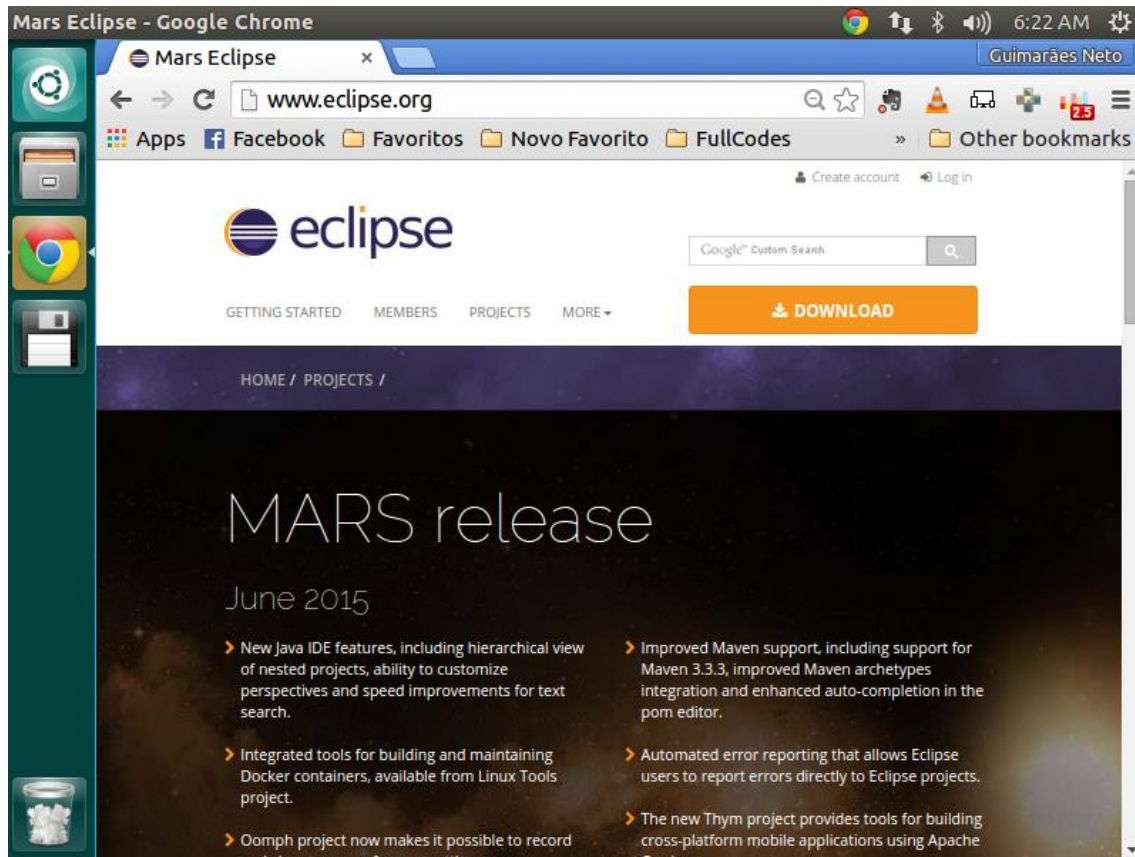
Mars Eclipse - Google Chrome

6:22 AM

Mars Eclipse ×

Guimarães Neto

www.eclipse.org

2.5

Apps Facebook Favoritos Novo Favorito FullCodes » Other bookmarks

Create account Log in

eclipse

Google™ Custom Search

GETTING STARTED MEMBERS PROJECTS MORE

DOWNLOAD

HOME / PROJECTS /

MARS release

June 2015

New Java IDE features, including hierarchical view of nested projects, ability to customize perspectives and speed improvements for text search.

Integrated tools for building and maintaining Docker containers, available from Linux Tools project.

Oomph project now makes it possible to record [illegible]

Improved Maven support, including support for Maven 3.3.3, improved Maven archetypes integration and enhanced auto-completion in the pom editor.

Automated error reporting that allows Eclipse users to report errors directly to Eclipse projects.

The new Thym project provides tools for building cross-platform mobile applications using Apache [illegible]